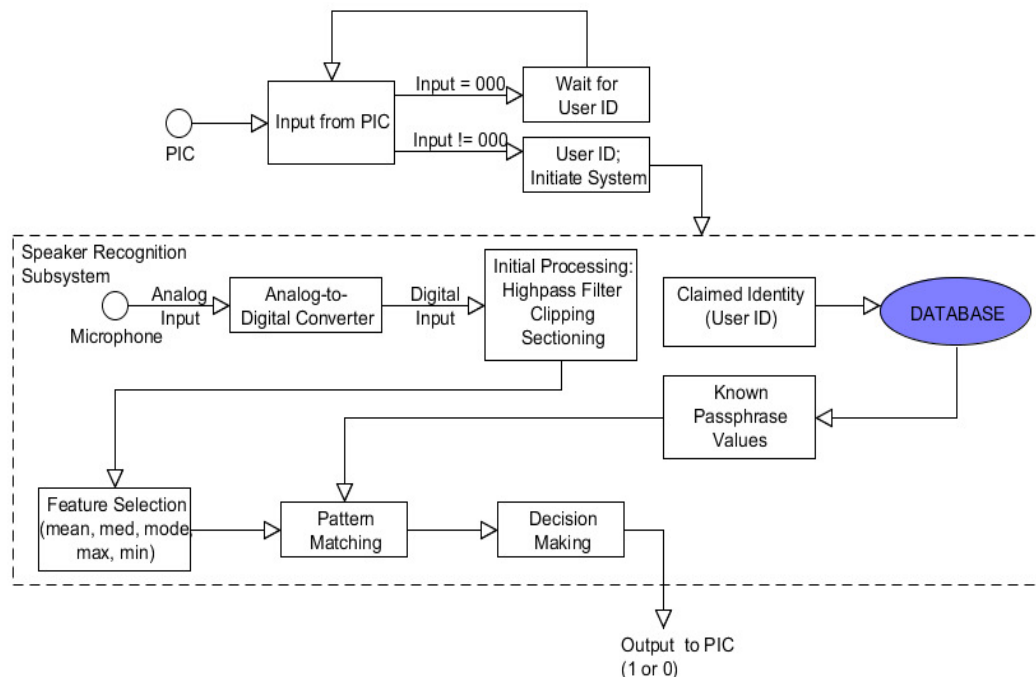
PIC

Input from PIC

Input = 000

Wait for User ID

Input != 000

User ID; Initiate System

Speaker Recognition Subsystem

Microphone

Analog Input

Analog-to-Digital Converter

Digital Input

Initial Processing: Highpass Filter Clipping Sectioning

Claimed Identity (User ID)

DATABASE

Known Passphrase Values

Feature Selection (mean, med, mode, max, min)

Pattern Matching

Decision Making

Output to PIC (1 or 0)